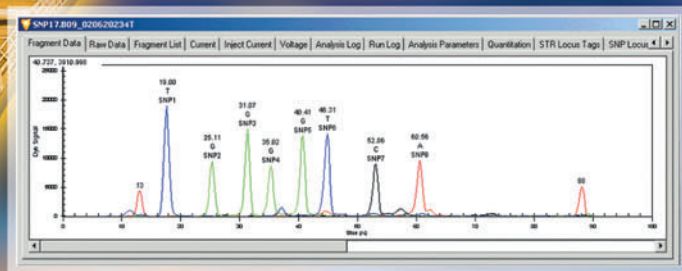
SNP17.B09_020620234T

Fragment Data | Raw Data | Fragment List | Current | Inject Current | Voltage | Analysis Log | Run Log | Analysis Parameters | Quantitation | STR Locus Tags | SNP Locus

40.737, 3910.998

13

19.00
T
SNP1

25.11
G
SNP2

31.07
G
SNP3

35.82
G
SNP4

40.41
G
SNP5

46.31
T
SNP6

52.06
C
SNP7

60.56
A
SNP8

88

20000
15000
10000
5000
0

Dye Signal

0 10 20 30 40 50 60 70 80 90 100

Size (nt)